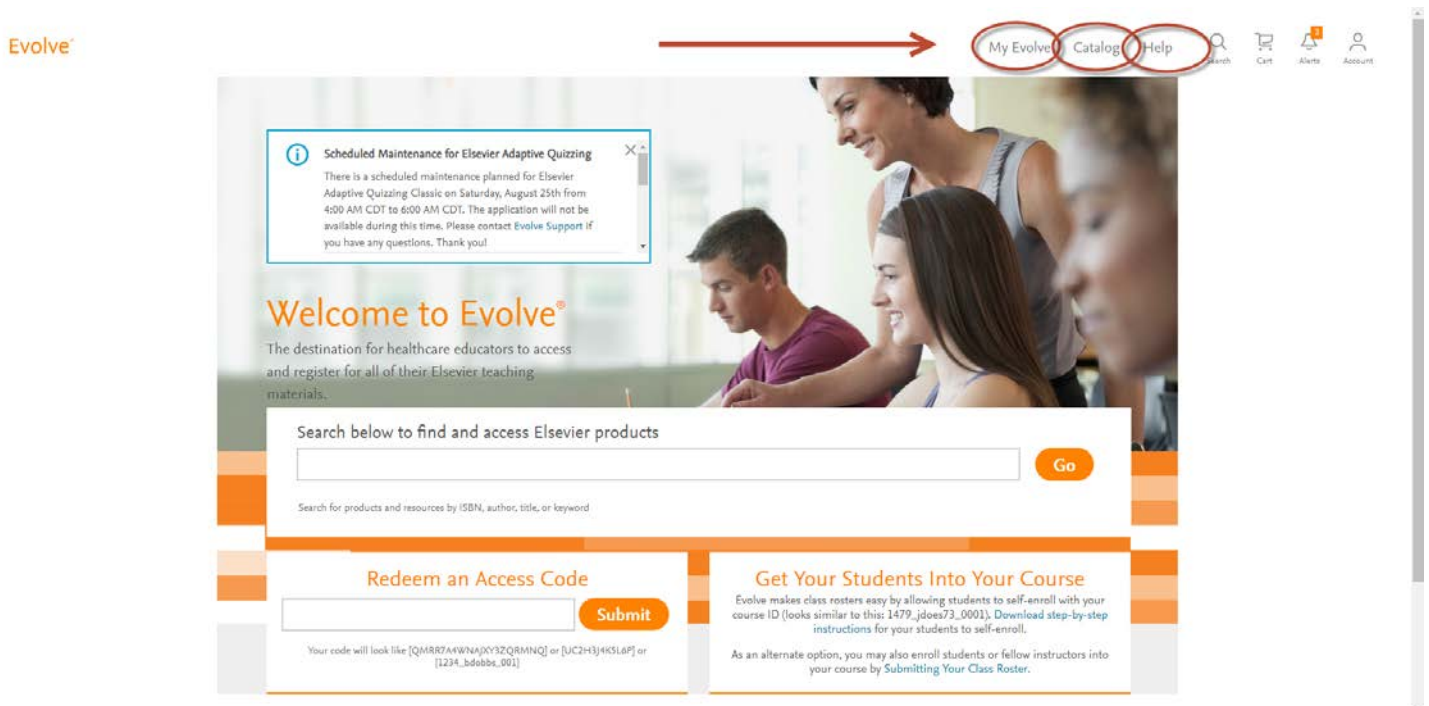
Evolve®

My Evolve Catalog Help Search Cart 1 Alerts Account

Scheduled Maintenance for Elsevier Adaptive Quizzing

There is a scheduled maintenance planned for Elsevier Adaptive Quizzing Classic on Saturday, August 25th from 4:00 AM CDT to 6:00 AM CDT. The application will not be available during this time. Please contact Evolve Support if you have any questions. Thank you!

Welcome to Evolve®

The destination for healthcare educators to access and register for all of their Elsevier teaching materials.

Search below to find and access Elsevier products

Go

Search for products and resources by ISBN, author, title, or keyword

Redeem an Access Code

Submit

Your code will look like [QMRR7A4WNAJXY3ZQRMNQ] or [UC2H3J4K5L6P] or [1234_bdobbs_001]

Get Your Students Into Your Course

Evolve makes class rosters easy by allowing students to self-enroll with your course ID (looks similar to this: 1479_jdoes73_0001). Download step-by-step instructions for your students to self-enroll.

As an alternate option, you may also enroll students or fellow instructors into your course by Submitting Your Class Roster.